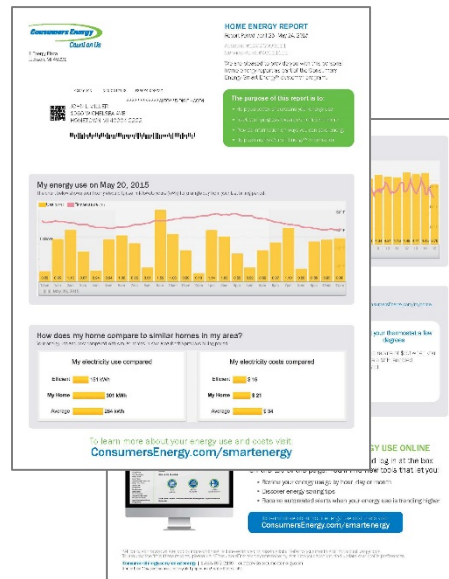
Consumers Energy
Count on Us

HOME ENERGY REPORT
Report Period: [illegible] May 20, 2015

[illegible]

The purpose of this report is to:
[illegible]

My energy use on May 20, 2015
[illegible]

How does my home compare to similar homes in my area?
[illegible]

My electricity use compared
Efficient 151 kWh
My Home 301 kWh
Average 284 kWh

My electricity costs compared
Efficient $15
My Home $31
Average $34

To learn more about your energy use and costs visit:
ConsumersEnergy.com/smartenergy

your thermostat a few degrees

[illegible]GY USE ONLINE
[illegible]g in at the box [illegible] tools that let you:
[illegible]
Discover energy saving tips
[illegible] when your energy use is trending higher

ConsumersEnergy.com/smartenergy